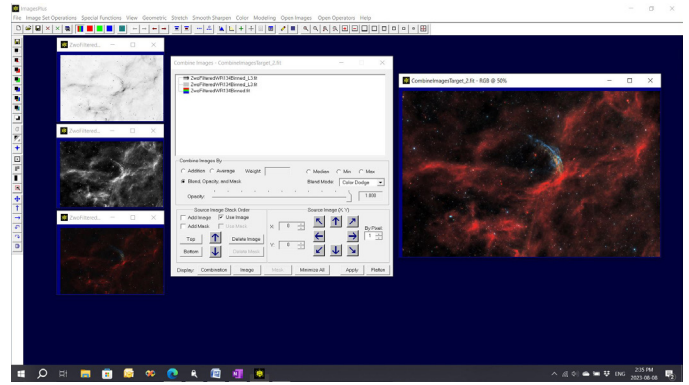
ImagesPlus

File Image Set Operations Special Functions View Geometric Stretch Smooth Sharpen Color Modeling Open Images Open Operators Help

ZwoFiltered...

ZwoFiltered...

ZwoFiltered...

Combine Images - CombineImagesTarget_2.fit

ZwoFilteredWR134Binned_L3.fit
ZwoFilteredWR134Binned_L2.fit
ZwoFilteredWR134Binned.tif

Combine Images By
Addition Average Weight Median Min Max
Blend, Opacity, and Mask Blend Mode Color Dodge
Opacity 1.000

Source Image Stack Order
Add Image Use Image
Add Mask Use Mask
Top
Bottom
Delete Image
Delete Mask

Source Image (X, Y)
X 0
Y 0
By Pixel 1

Display Combination Image Mask Minimize All Apply Flatten

CombineImagesTarget_2.fit - RGB @ 50%

ENG 2:35 PM 2023-08-08